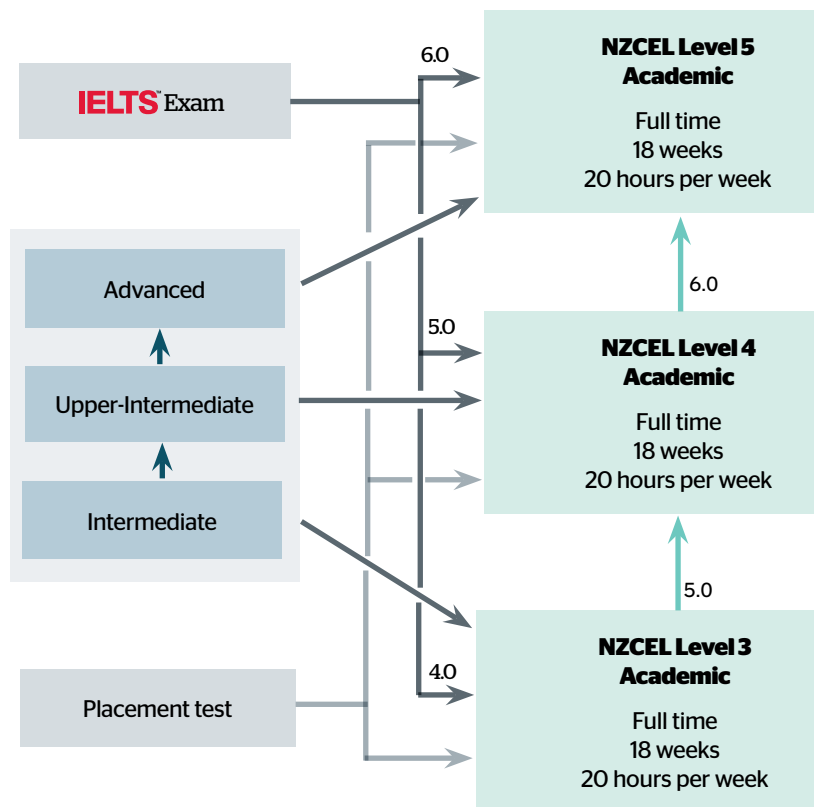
IELTS Exam

Advanced

Upper-Intermediate

Intermediate

Placement test

6.0

5.0

4.0

NZCEL Level 5 Academic

Full time
18 weeks
20 hours per week

6.0

NZCEL Level 4 Academic

Full time
18 weeks
20 hours per week

5.0

NZCEL Level 3 Academic

Full time
18 weeks
20 hours per week